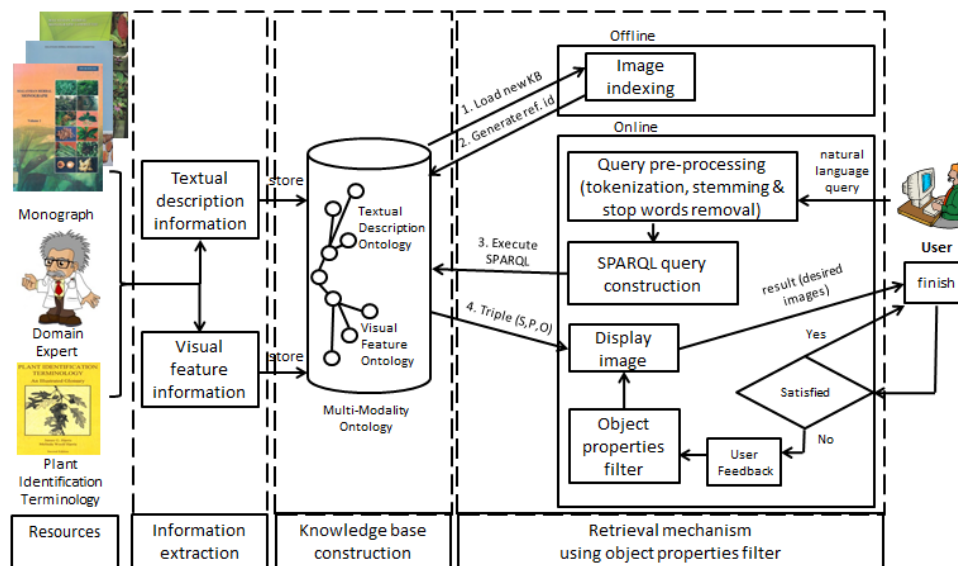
Monograph

Domain Expert

PLANT IDENTIFICATION TERMINOLOGY
An Illustrated Glossary

Plant Identification Terminology

Textual description information

Visual feature information

store

store

Textual Description Ontology

Visual Feature Ontology

Multi-Modality Ontology

1. Load new KB

2. Generate ref. id

3. Execute SPARQL

4. Triple (S,P,O)

Offline

Image indexing

Online

Query pre-processing (tokenization, stemming & stop words removal)

natural language query

User

SPARQL query construction

result (desired images)

finish

Display image

Yes

Satisfied

No

Object properties filter

User Feedback

Resources

Information extraction

Knowledge base construction

Retrieval mechanism using object properties filter